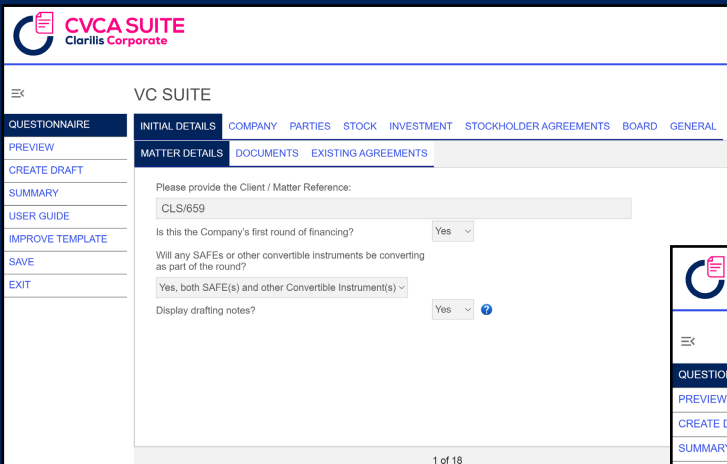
CVCA SUITE
Clarilis Corporate

VC SUITE

QUESTIONNAIRE
PREVIEW
CREATE DRAFT
SUMMARY
USER GUIDE
IMPROVE TEMPLATE
SAVE
EXIT

INITIAL DETAILS COMPANY PARTIES STOCK INVESTMENT STOCKHOLDER AGREEMENTS BOARD GENERAL

MATTER DETAILS DOCUMENTS EXISTING AGREEMENTS

Please provide the Client / Matter Reference:
CLS/659

Is this the Company's first round of financing? Yes

Will any SAFEs or other convertible instruments be converting as part of the round?
Yes, both SAFE(s) and other Convertible Instrument(s)

Display drafting notes? Yes ?

1 of 18

QUESTIO
PREVIEW
CREATE D
SUMMAR